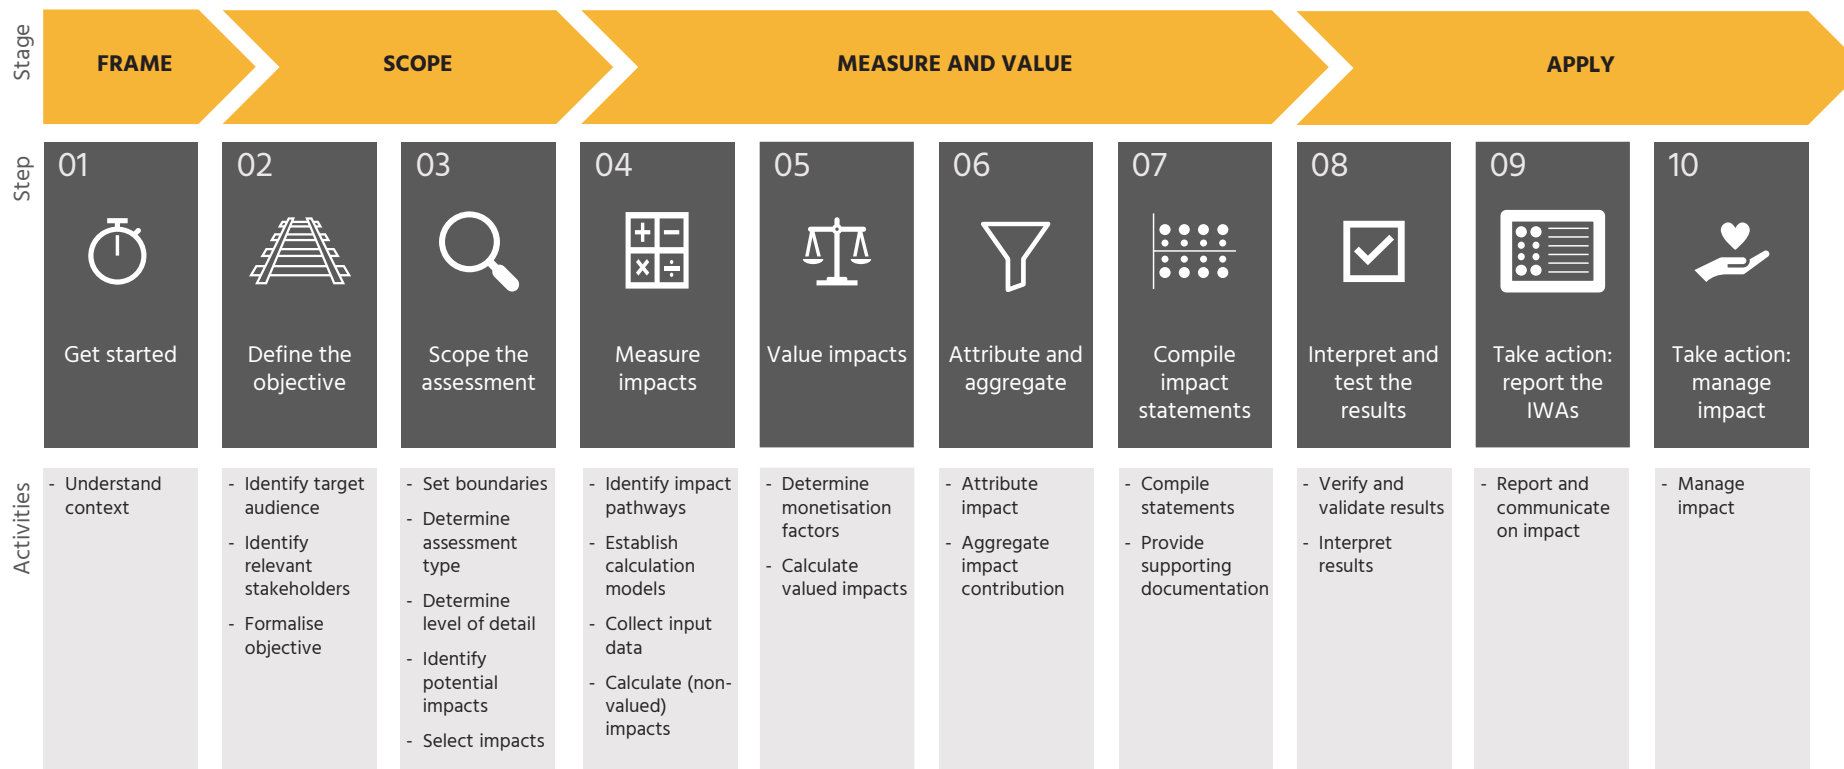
Stage

FRAME

SCOPE

MEASURE AND VALUE

APPLY

Step

01
Get started

02
Define the objective

03
Scope the assessment

04
Measure impacts

05
Value impacts

06
Attribute and aggregate

07
Compile impact statements

08
Interpret and test the results

09
Take action: report the IWAs

10
Take action: manage impact

Activities

- Understand context

- Identify target audience
- Identify relevant stakeholders
- Formalise objective

- Set boundaries
- Determine assessment type
- Determine level of detail
- Identify potential impacts
- Select impacts

- Identify impact pathways
- Establish calculation models
- Collect input data
- Calculate (non-valued) impacts

- Determine monetisation factors
- Calculate valued impacts

- Attribute impact
- Aggregate impact contribution

- Compile statements
- Provide supporting documentation

- Verify and validate results
- Interpret results

- Report and communicate on impact

- Manage impact